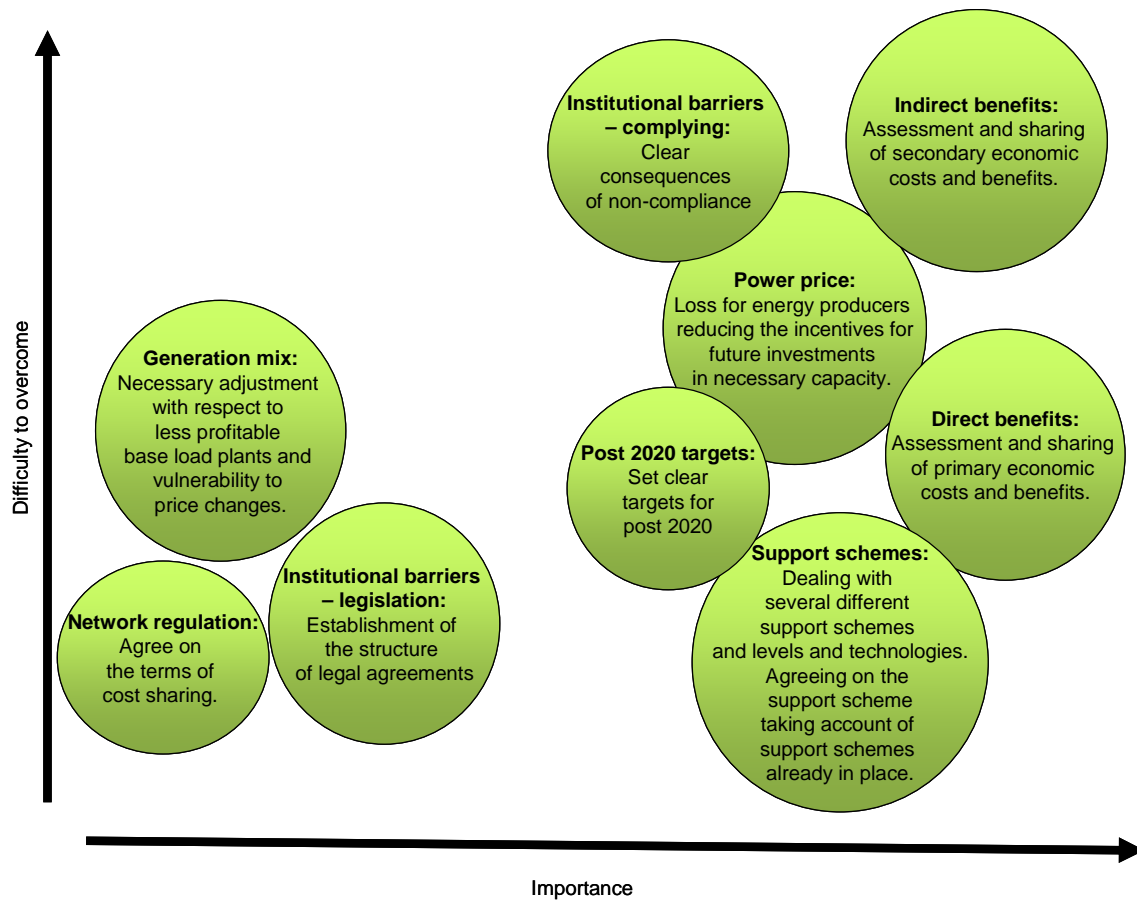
Difficulty to overcome

Institutional barriers – complying:
Clear consequences of non-compliance

Indirect benefits:
Assessment and sharing of secondary economic costs and benefits.

Power price:
Loss for energy producers reducing the incentives for future investments in necessary capacity.

Generation mix:
Necessary adjustment with respect to less profitable base load plants and vulnerability to price changes.

Direct benefits:
Assessment and sharing of primary economic costs and benefits.

Post 2020 targets:
Set clear targets for post 2020

Support schemes:
Dealing with several different support schemes and levels and technologies. Agreeing on the support scheme taking account of support schemes already in place.

Network regulation:
Agree on the terms of cost sharing.

Institutional barriers – legislation:
Establishment of the structure of legal agreements

Importance